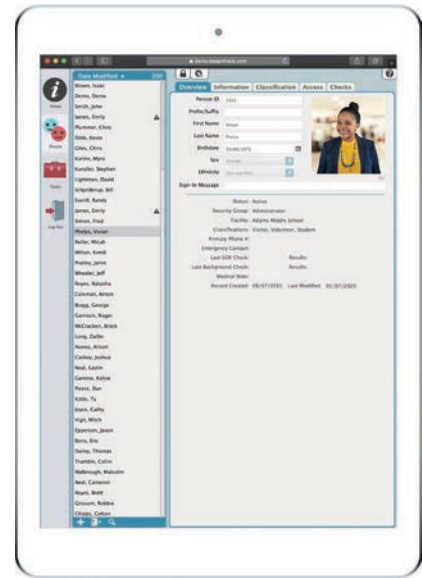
demo.keepntrack.com

Date Modified

About

People

Tools

Log Out

Brown, Isaac
Demo, Demo
Smith, John
James, Emily
Plummer, Chris
Dale, Kevin
Giles, Chris
Karim, Myra
Kunzler, Stephen
Lightman, David
Schpilderup, Bill
Everill, Randy
James, Emily
Simon, Fred
Phelps, Vivian
Beller, Micah
Milton, Kendi
Pratley, Jenni
Wheeler, Jeff
Boyer, Natasha
Coleman, Anton
Bragg, George
Garrison, Roger
McCracken, Brock
Long, Gallin
Numez, Alison
Caskey, Joshua
Neal, Easlin
Gammo, Kelsie
Pearce, Dan
Kiida, Ty
Joyce, Cathy
Vigil, Mitch
Epperson, Jason
Burns, Eric
Dailey, Thomas
Trumble, Collin
Malbrough, Malcolm
Neal, Cameron
Boyer, Brett
Grissom, Robbie
Chipps, Colton

Overview | Information | Classification | Access | Checks

Person ID
Prefix/Suffix
First Name: Vivian
Last Name: Phelps
Birthdate
Sex
Ethnicity
Sign-In Message

Status: Active
Security Group: Administrator
Facility: Adams Middle School
Classifications: Visitor, Volunteer, Student
Primary Phone #:
Emergency Contact:
Last SOR Check: Results:
Last Background Check: Results:
Medical Note:
Record Created: 08/07/2015 Last Modified: 01/07/2020